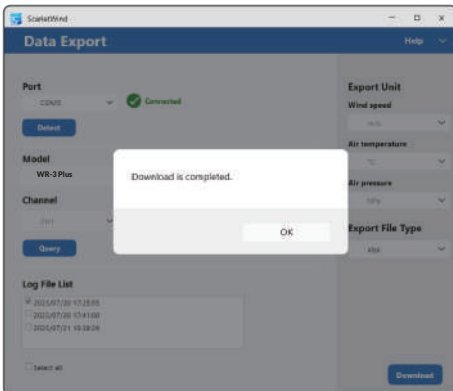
ScarletWind

Data Export

Help

Port

COM3

Connected

Detect

Model

WR-3 Plus

Channel

Port

Query

Log File List

2021/07/20 17:25:55

2021/07/20 17:41:00

2021/07/21 10:18:24

Select all

Export Unit

Wind speed

m/s

Air temperature

°C

Air pressure

hPa

Export File Type

xlsx

Download

Download is completed.

OK